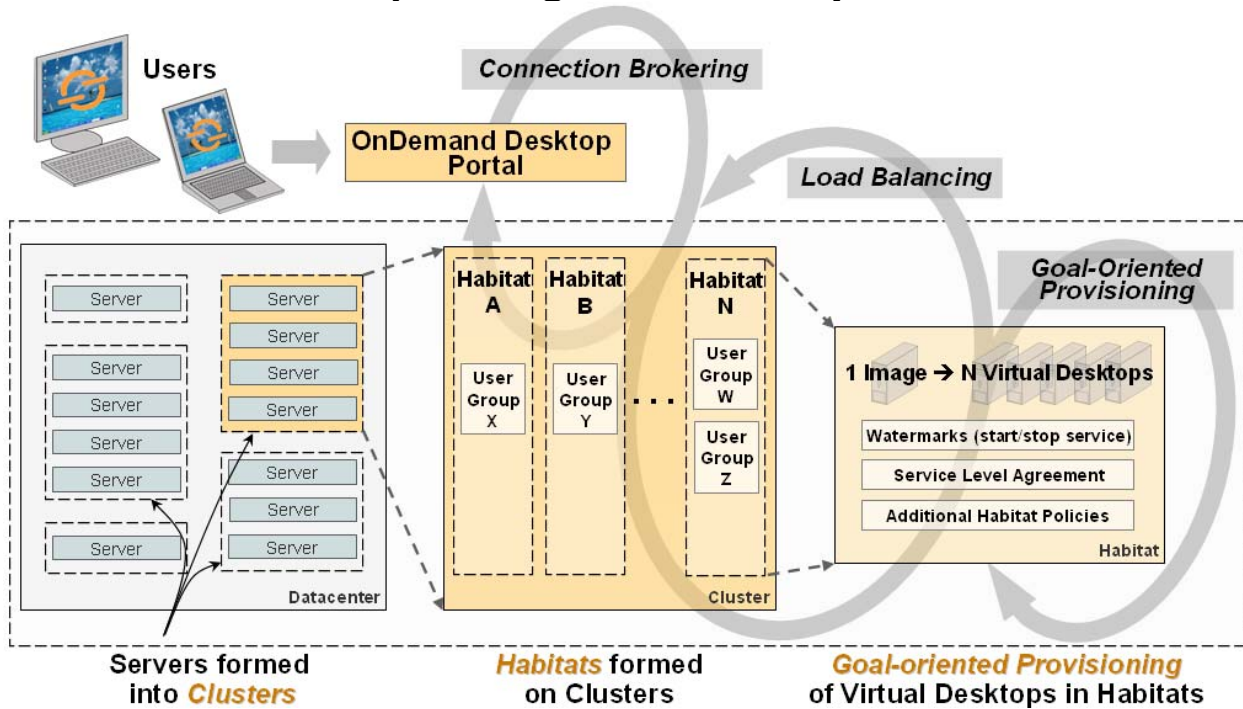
Users

Connection Brokering

OnDemand Desktop Portal

Load Balancing

Goal-Oriented Provisioning

Server

Server

Server

Server

Server

Server

Server

Server

Server

Server

Server

Server

Server

Datacenter

Habitat A

User Group X

Habitat B

User Group Y

. . .

Habitat N

User Group W

User Group Z

Cluster

1 Image → N Virtual Desktops

Watermarks (start/stop service)

Service Level Agreement

Additional Habitat Policies

Habitat

Servers formed into Clusters

Habitats formed on Clusters

Goal-oriented Provisioning of Virtual Desktops in Habitats